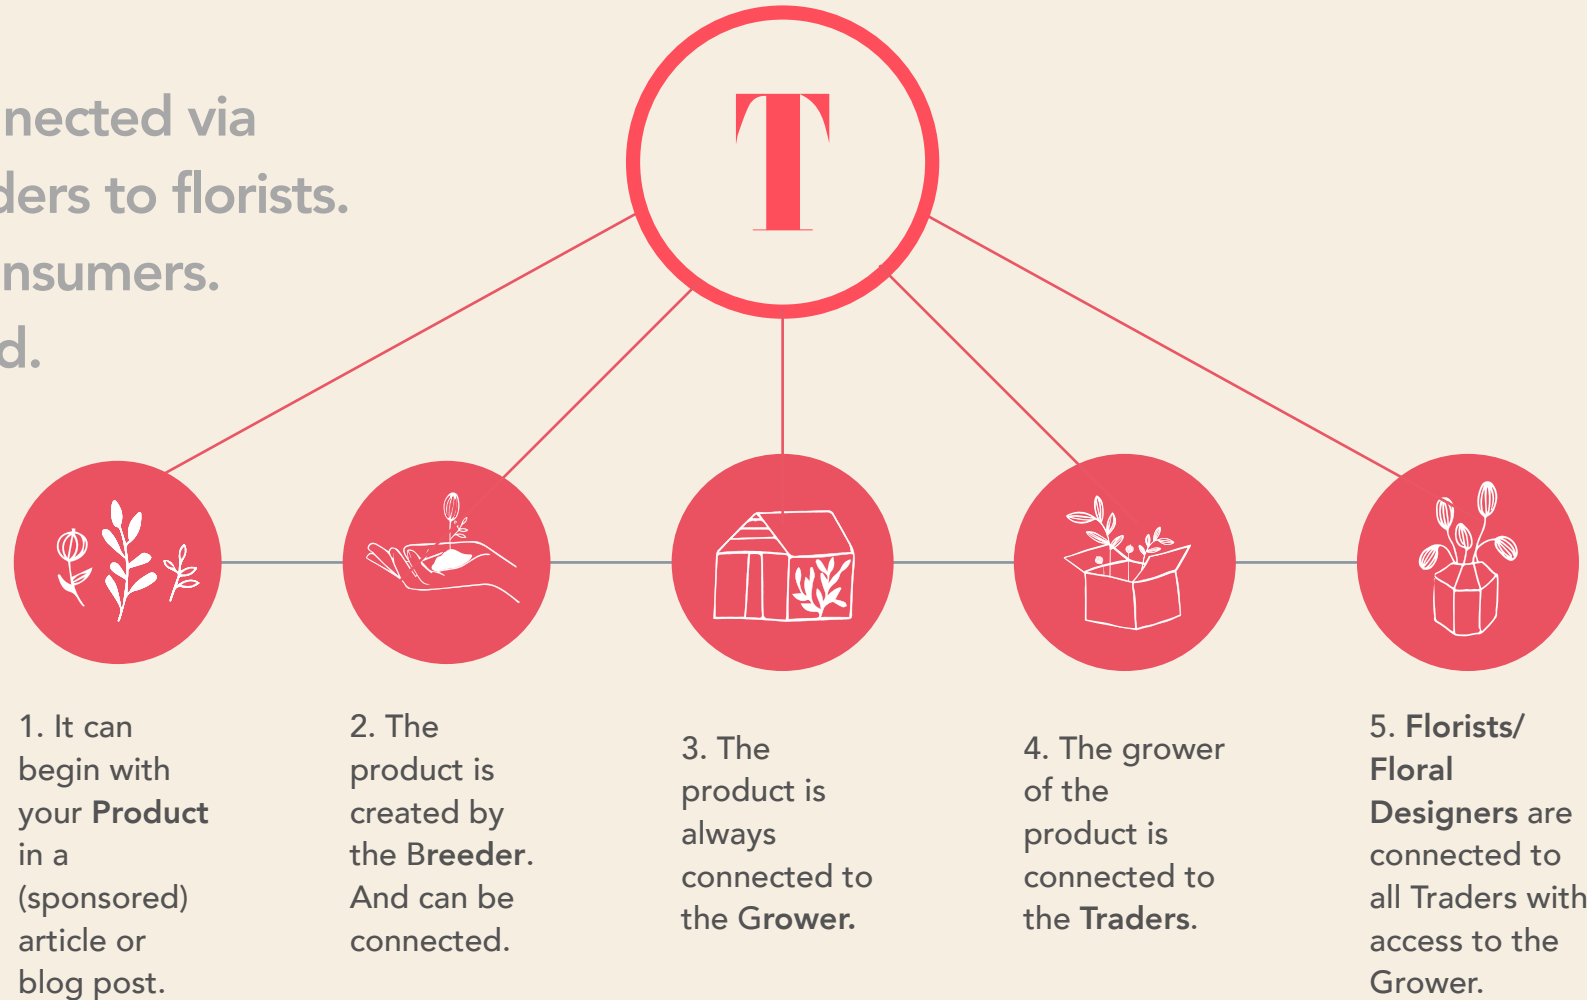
nected via
ders to florists.
nsumers.
d.

T

1. It can begin with your **Product** in a (sponsored) article or blog post.

2. The product is created by the **Breeder**. And can be connected.

3. The product is always connected to the **Grower.**

4. The grower of the product is connected to the **Traders**.

5. **Florists/ Floral Designers** are connected to all Traders with access to the Grower.